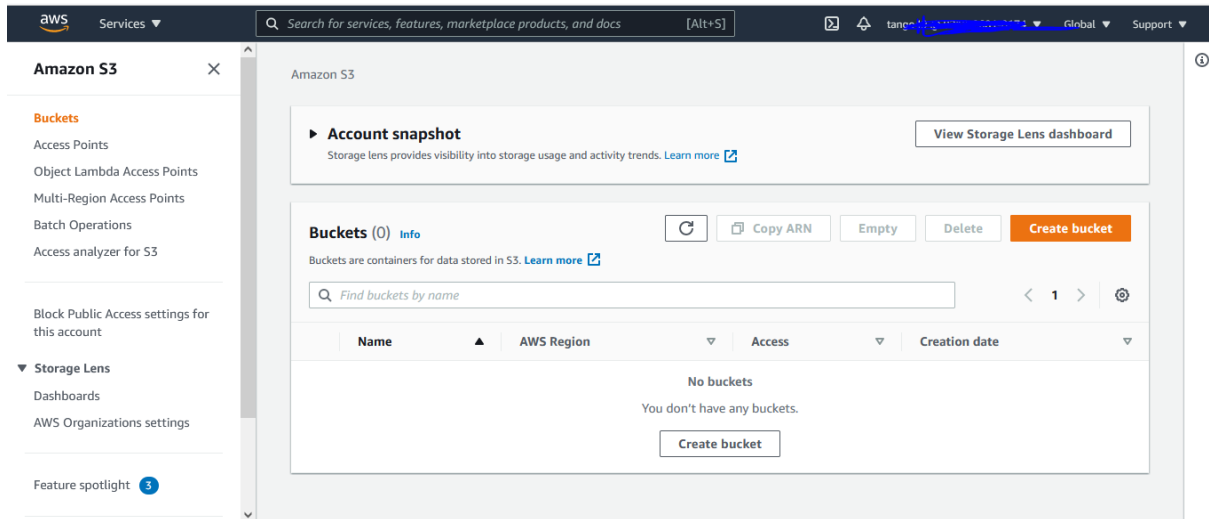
aws Services ▼

Search for services, features, marketplace products, and docs [Alt+S]

tang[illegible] ▼ Global ▼ Support ▼

Amazon S3 ✕

Buckets
Access Points
Object Lambda Access Points
Multi-Region Access Points
Batch Operations
Access analyzer for S3

Block Public Access settings for this account

▼ Storage Lens
Dashboards
AWS Organizations settings

Feature spotlight 3

Amazon S3

▶ Account snapshot
Storage lens provides visibility into storage usage and activity trends. Learn more

View Storage Lens dashboard

Buckets (0) Info
Buckets are containers for data stored in S3. Learn more

Copy ARN Empty Delete Create bucket

Find buckets by name

< 1 >

| Name ▲ | AWS Region ▽ | Access ▽ | Creation date ▽ |
|---|---|---|---|

No buckets
You don't have any buckets.
Create bucket